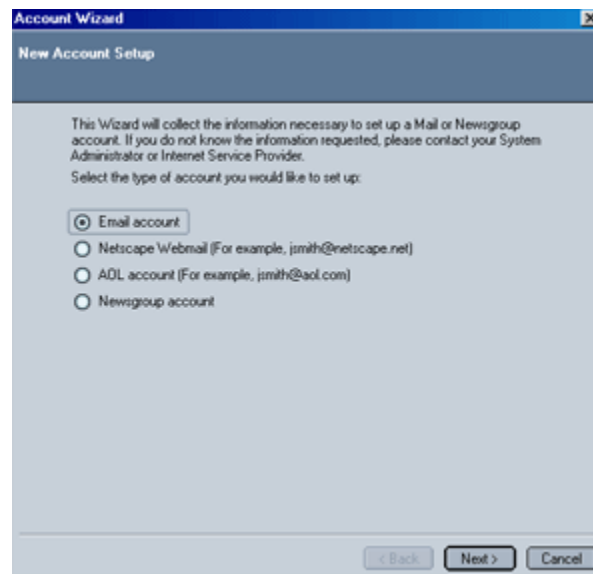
Account Wizard

New Account Setup

This Wizard will collect the information necessary to set up a Mail or Newsgroup account. If you do not know the information requested, please contact your System Administrator or Internet Service Provider.

Select the type of account you would like to set up:

Email account

Netscape Webmail (For example, jsmith@netscape.net)

AOL account (For example, jsmith@aol.com)

Newsgroup account

< Back

Next >

Cancel